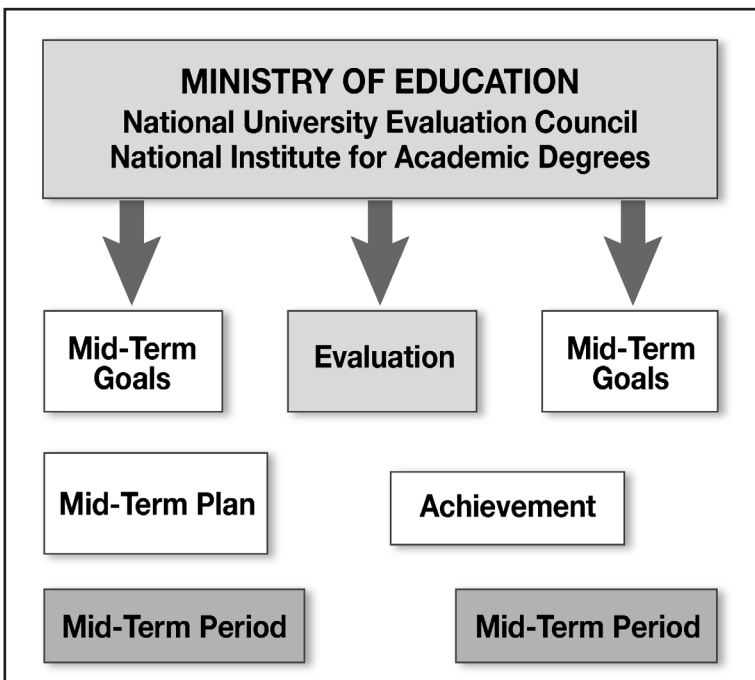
MINISTRY OF EDUCATION
National University Evaluation Council
National Institute for Academic Degrees

Mid-Term Goals

Evaluation

Mid-Term Goals

Mid-Term Plan

Achievement

Mid-Term Period

Mid-Term Period